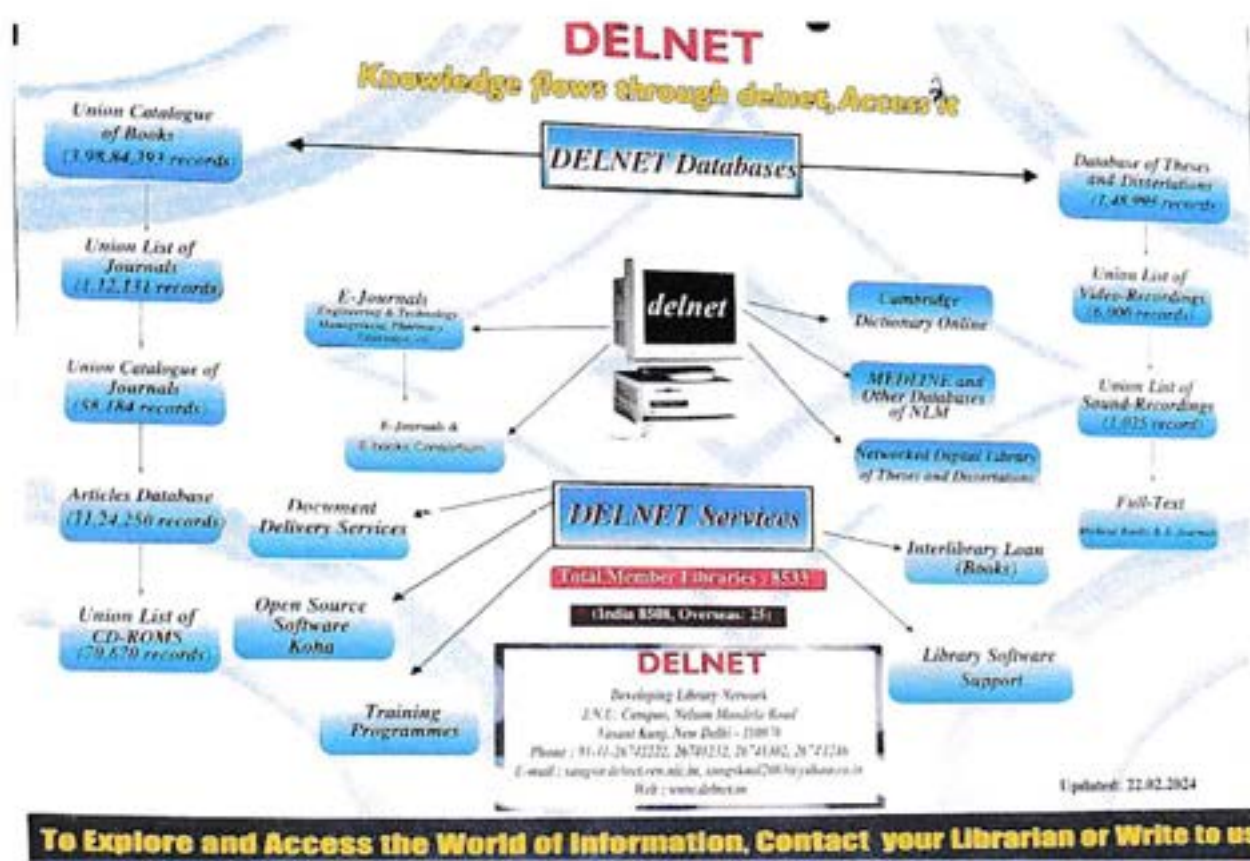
DELNET

Knowledge flows through delnet, Access it

DELNET Databases

Union Catalogue of Books (3,98,84,393 records)

Union List of Journals (1,12,131 records)

Union Catalogue of Journals (58,184 records)

Articles Database (11,24,250 records)

Union List of CD-ROMS (79,670 records)

Database of Theses and Dissertations (1,48,995 records)

Union List of Video-Recordings (6,000 records)

Union List of Sound-Recordings (1,025 records)

Full-Text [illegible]

E-Journals Engineering & Technology Management, Pharmacy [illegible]

E-Journals & E-books Consortium

delnet

Cambridge Dictionary Online

MEDLINE and Other Databases of NLM

Networked Digital Library of Theses and Dissertations

DELNET Services

Document Delivery Services

Open Source Software Koha

Training Programmes

Interlibrary Loan (Books)

Library Software Support

Total Member Libraries : 8533

(India 8508, Overseas: 25)

DELNET

Developing Library Network
J.N.U. Campus, Nelson Mandela Road
Vasant Kunj, New Delhi - 110070
Phone : 91-11-26742222, 26741232, 26741302, 26712246
E-mail : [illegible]
Web : www.delnet.in

Updated: 22.02.2024

To Explore and Access the World of Information, Contact your Librarian or Write to us